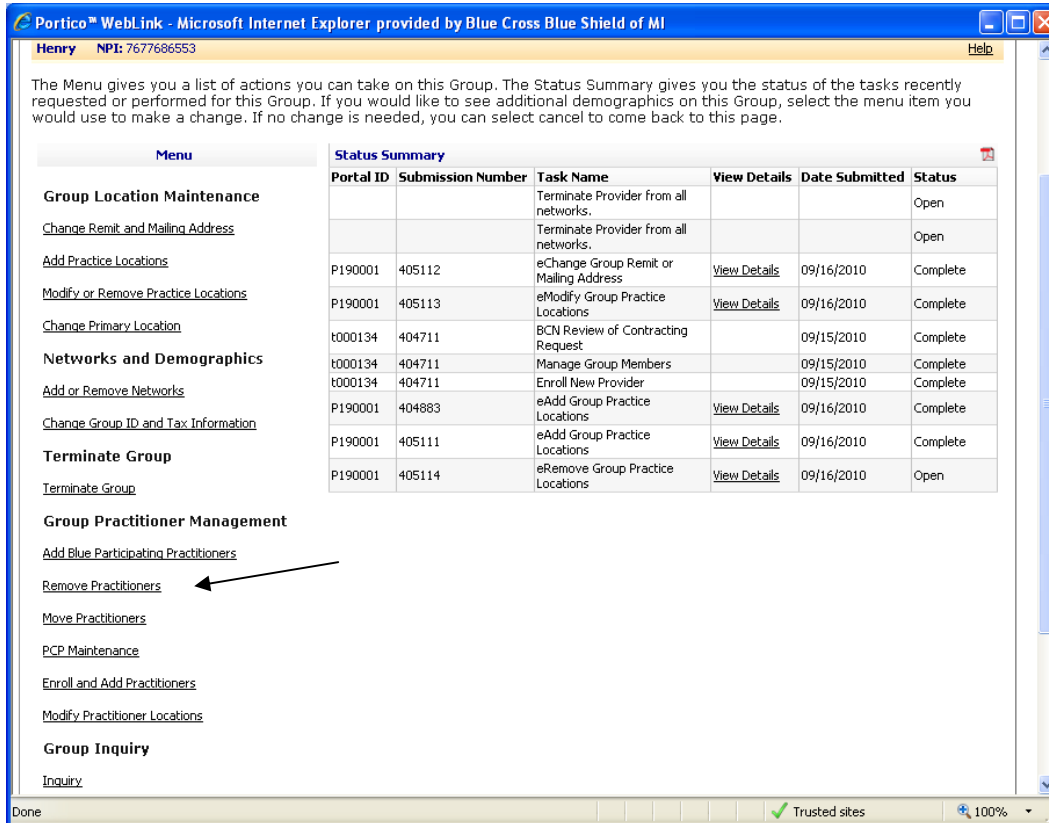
Portico™ WebLink - Microsoft Internet Explorer provided by Blue Cross Blue Shield of MI

Henry NPI: 7677686553 Help

The Menu gives you a list of actions you can take on this Group. The Status Summary gives you the status of the tasks recently requested or performed for this Group. If you would like to see additional demographics on this Group, select the menu item you would use to make a change. If no change is needed, you can select cancel to come back to this page.

Menu

Group Location Maintenance

Change Remit and Mailing Address

Add Practice Locations

Modify or Remove Practice Locations

Change Primary Location

Networks and Demographics

Add or Remove Networks

Change Group ID and Tax Information

Terminate Group

Terminate Group

Group Practitioner Management

Add Blue Participating Practitioners

Remove Practitioners

Move Practitioners

PCP Maintenance

Enroll and Add Practitioners

Modify Practitioner Locations

Group Inquiry

Inquiry

Status Summary

| Portal ID | Submission Number | Task Name | View Details | Date Submitted | Status |
|---|---|---|---|---|---|
| | | Terminate Provider from all networks. | | | Open |
| | | Terminate Provider from all networks. | | | Open |
| P190001 | 405112 | eChange Group Remit or Mailing Address | View Details | 09/16/2010 | Complete |
| P190001 | 405113 | eModify Group Practice Locations | View Details | 09/16/2010 | Complete |
| t000134 | 404711 | BCN Review of Contracting Request | | 09/15/2010 | Complete |
| t000134 | 404711 | Manage Group Members | | 09/15/2010 | Complete |
| t000134 | 404711 | Enroll New Provider | | 09/15/2010 | Complete |
| P190001 | 404883 | eAdd Group Practice Locations | View Details | 09/16/2010 | Complete |
| P190001 | 405111 | eAdd Group Practice Locations | View Details | 09/16/2010 | Complete |
| P190001 | 405114 | eRemove Group Practice Locations | View Details | 09/16/2010 | Open |

Done Trusted sites 100%